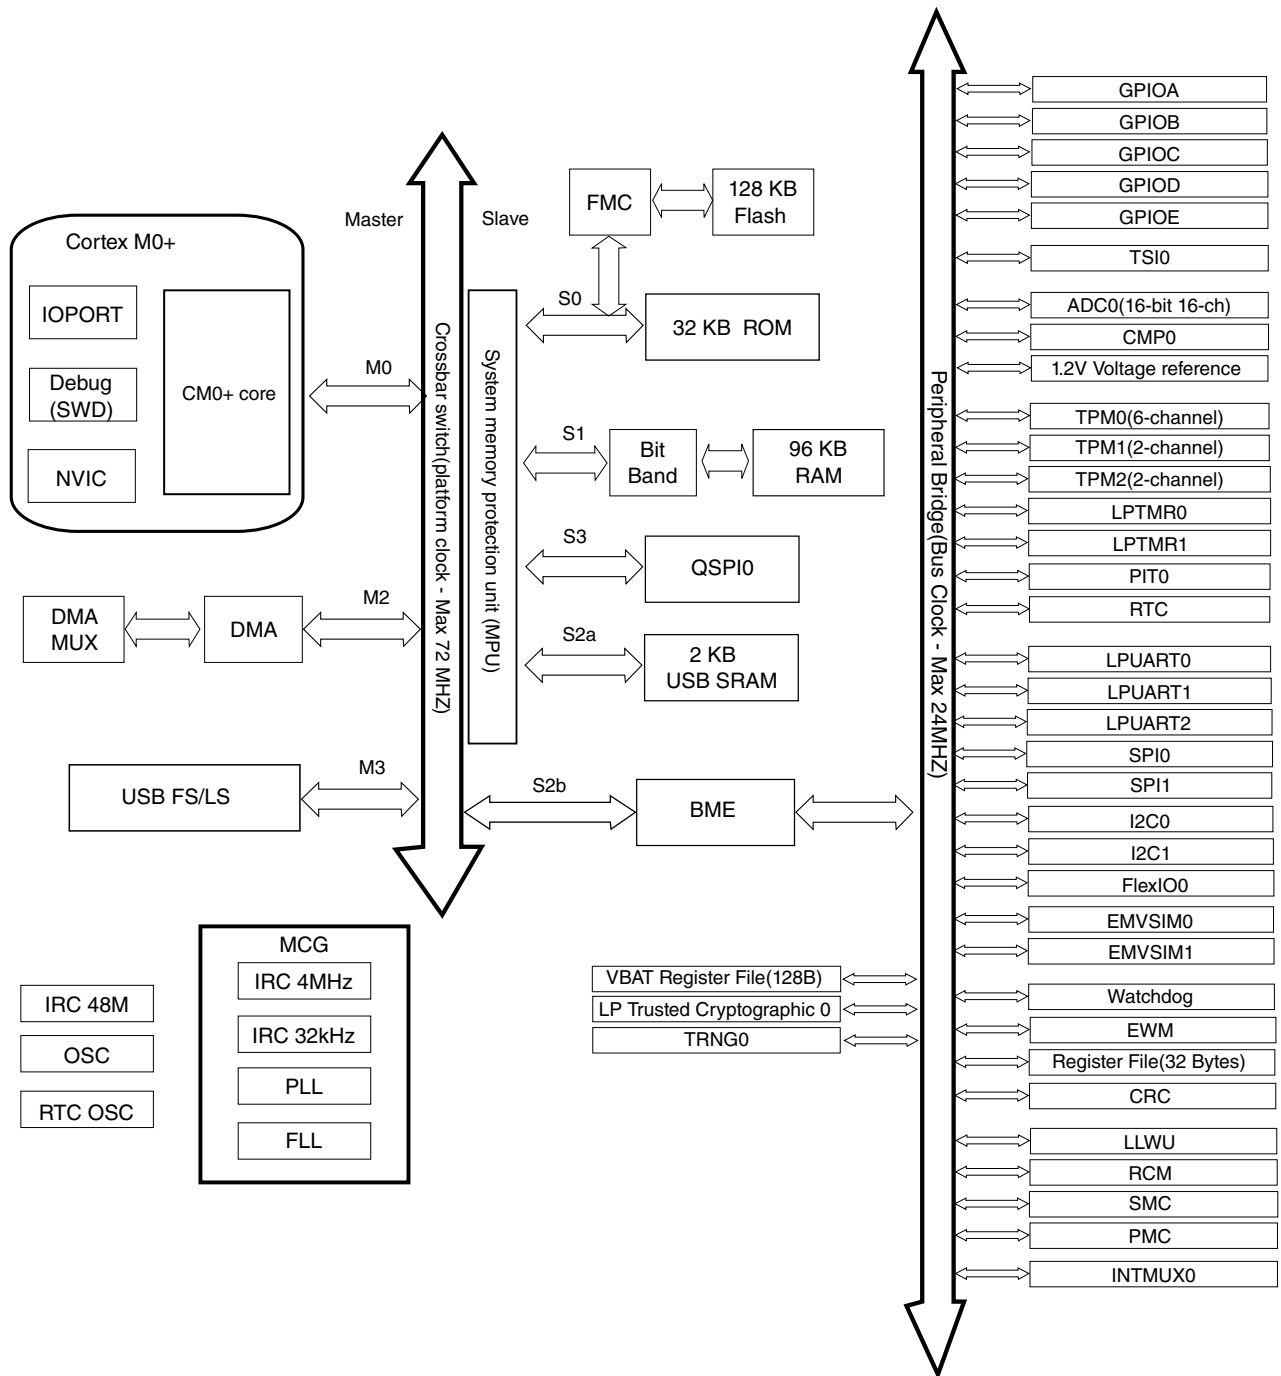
Cortex M0+

IOPORT

Debug (SWD)

NVIC

CM0+ core

Master

Slave

Crossbar switch(platform clock - Max 72 MHZ)

System memory protection unit (MPU)

M0

M2

M3

DMA MUX

DMA

USB FS/LS

FMC

128 KB Flash

S0

32 KB ROM

S1

Bit Band

96 KB RAM

S3

QSPI0

S2a

2 KB USB SRAM

S2b

BME

MCG

IRC 4MHz

IRC 32kHz

PLL

FLL

IRC 48M

OSC

RTC OSC

VBAT Register File(128B)

LP Trusted Cryptographic 0

TRNG0

Peripheral Bridge(Bus Clock - Max 24MHZ)

GPIOA

GPIOB

GPIOC

GPIOD

GPIOE

TSI0

ADC0(16-bit 16-ch)

CMP0

1.2V Voltage reference

TPM0(6-channel)

TPM1(2-channel)

TPM2(2-channel)

LPTMR0

LPTMR1

PIT0

RTC

LPUART0

LPUART1

LPUART2

SPI0

SPI1

I2C0

I2C1

FlexIO0

EMVSIM0

EMVSIM1

Watchdog

EWM

Register File(32 Bytes)

CRC

LLWU

RCM

SMC

PMC

INTMUX0